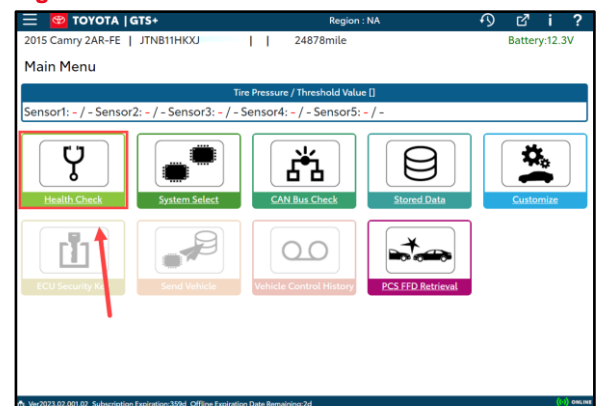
TOYOTA | GTS+
Region : NA
2015 Camry 2AR-FE | JTNB11HKXJ | | 24878mile
Battery:12.3V
Main Menu
Tire Pressure / Threshold Value []
Sensor1: - / - Sensor2: - / - Sensor3: - / - Sensor4: - / - Sensor5: - / -
Health Check
System Select
CAN Bus Check
Stored Data
Customize
ECU Security Key
Send Vehicle
Vehicle Control History
PCS FFD Retrieval
Ver2023.02.001.02 Subscription Expiration:359d Offline Expiration Date Remaining:2d
ONLINE